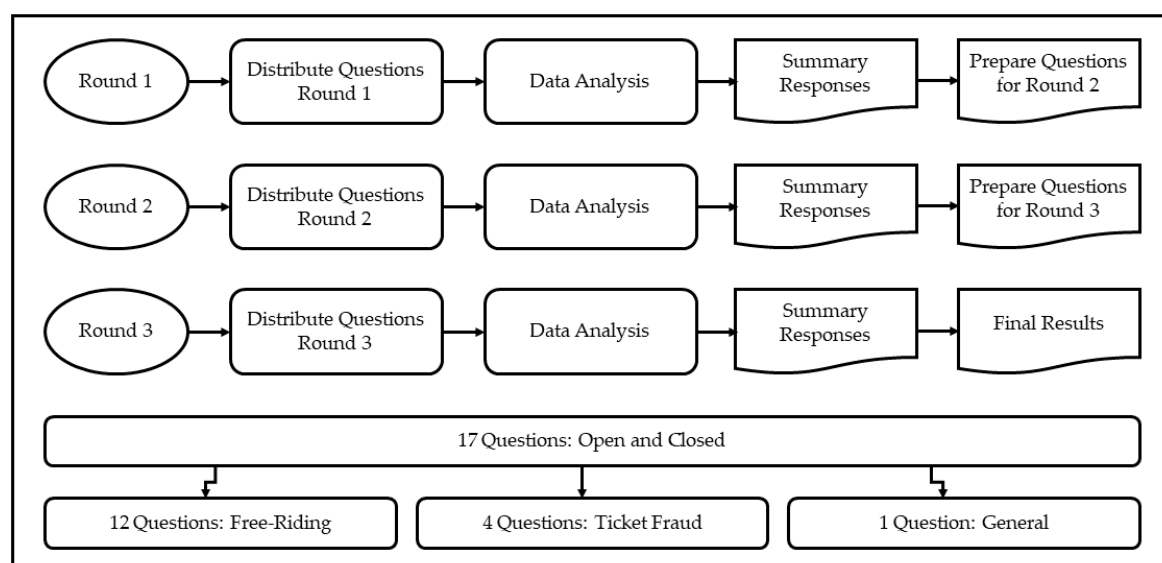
Round 1

Distribute Questions Round 1

Data Analysis

Summary Responses

Prepare Questions for Round 2

Round 2

Distribute Questions Round 2

Data Analysis

Summary Responses

Prepare Questions for Round 3

Round 3

Distribute Questions Round 3

Data Analysis

Summary Responses

Final Results

17 Questions: Open and Closed

12 Questions: Free-Riding

4 Questions: Ticket Fraud

1 Question: General